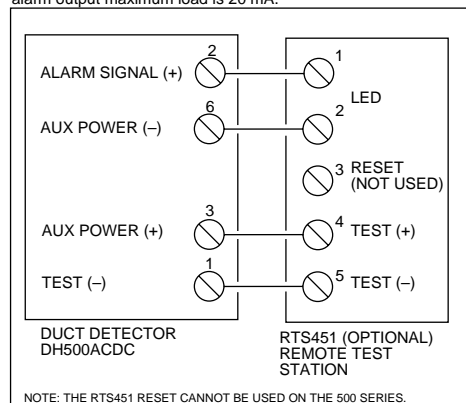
alarm output maximum load is 20 mA.

2
ALARM SIGNAL (+)
6
AUX POWER (–)
3
AUX POWER (+)
1
TEST (–)

1
2 LED
3 RESET (NOT USED)
4 TEST (+)
5 TEST (–)

DUCT DETECTOR DH500ACDC

RTS451 (OPTIONAL) REMOTE TEST STATION

NOTE: THE RTS451 RESET CANNOT BE USED ON THE 500 SERIES.